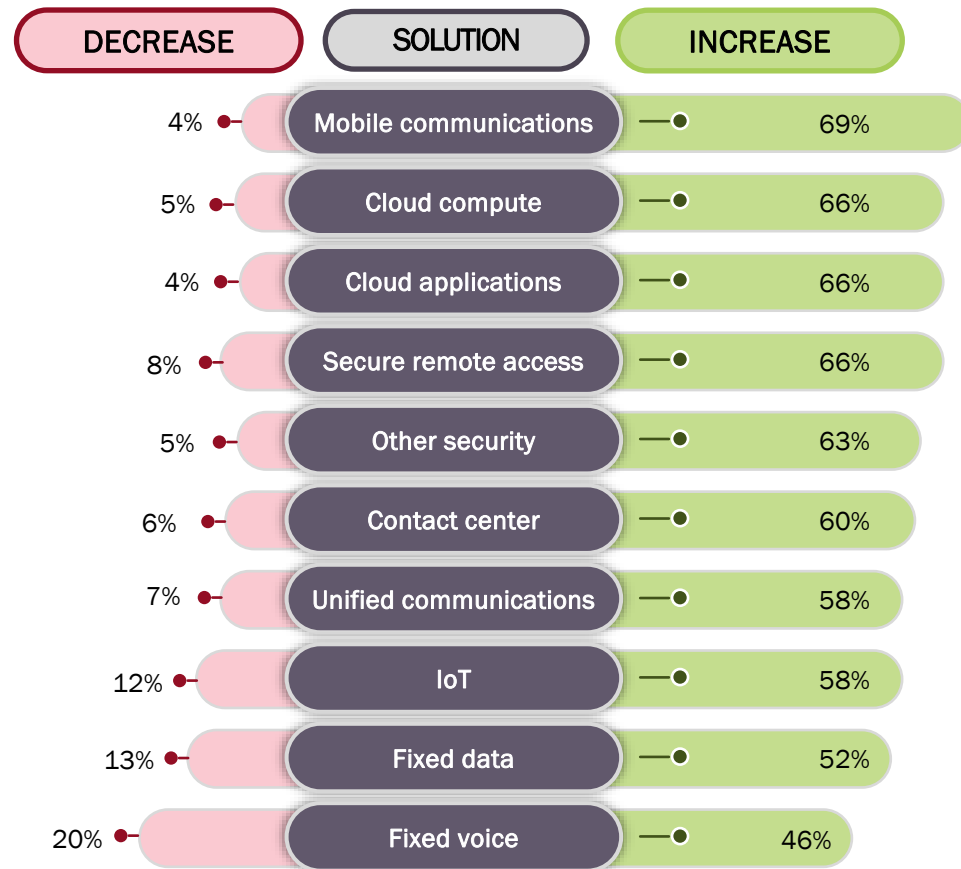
| DECREASE | SOLUTION | INCREASE |
|---|---|---|
| 4% | Mobile communications | 69% |
| 5% | Cloud compute | 66% |
| 4% | Cloud applications | 66% |
| 8% | Secure remote access | 66% |
| 5% | Other security | 63% |
| 6% | Contact center | 60% |
| 7% | Unified communications | 58% |
| 12% | IoT | 58% |
| 13% | Fixed data | 52% |
| 20% | Fixed voice | 46% |